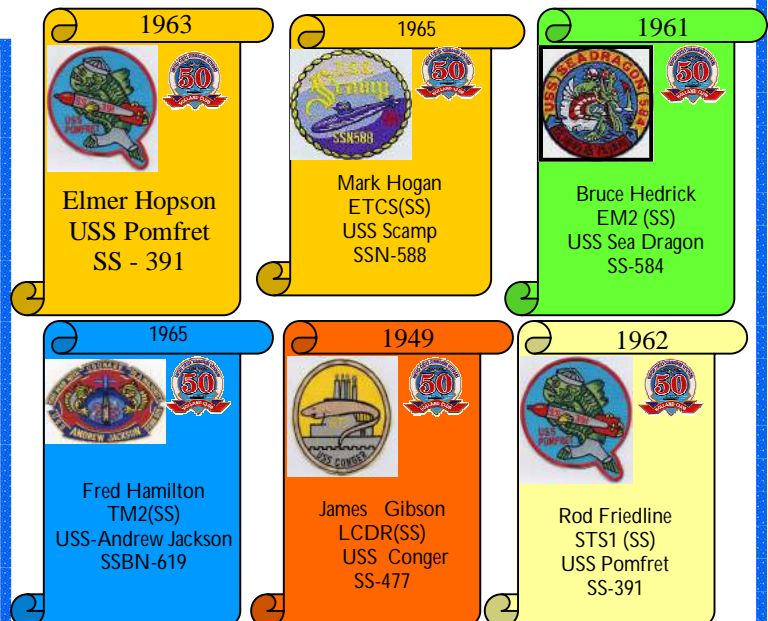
1963

50

Elmer Hopson
USS Pomfret
SS - 391

1965

50

Mark Hogan
ETCS(SS)
USS Scamp
SSN-588

1961

50

Bruce Hedrick
EM2 (SS)
USS Sea Dragon
SS-584

1965

50

Fred Hamilton
TM2(SS)
USS-Andrew Jackson
SSBN-619

1949

50

James Gibson
LCDR(SS)
USS Conger
SS-477

1962

50

Rod Friedline
STS1 (SS)
USS Pomfret
SS-391